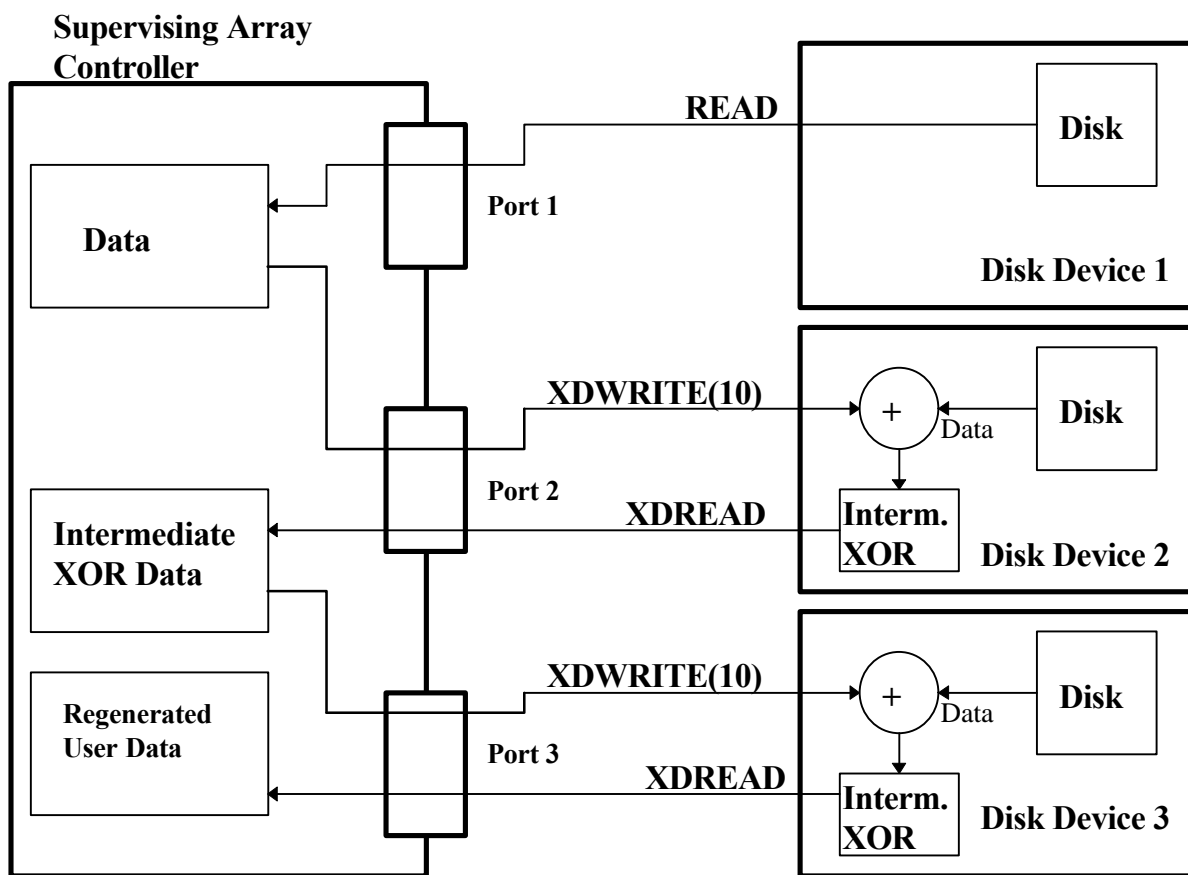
Supervising Array Controller

READ

Disk

Data

Port 1

Disk Device 1

XDWRITE(10)

+

Disk

Data

Port 2

XDREAD

Interm. XOR

Intermediate XOR Data

Disk Device 2

XDWRITE(10)

+

Disk

Data

Regenerated User Data

Port 3

XDREAD

Interm. XOR

Disk Device 3